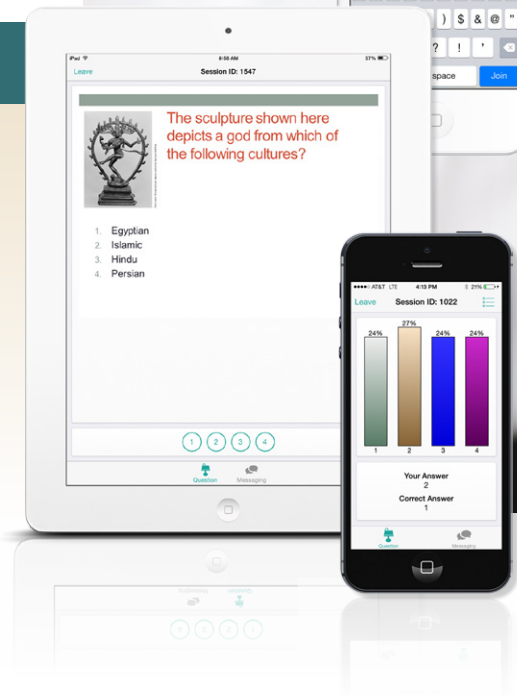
) $ & @ "
? ! '
space
Join

iPad
8:58 AM
37%
Leave
Session ID: 1547

The sculpture shown here depicts a god from which of the following cultures?

1. Egyptian
2. Islamic
3. Hindu
4. Persian

1 2 3 4

Question
Messaging

AT&T LTE
10:31 AM
21%
Leave
Session ID: 1022

24%
27%
24%
24%
1
2
3
4

Your Answer
2
Correct Answer
1

Question
Messaging